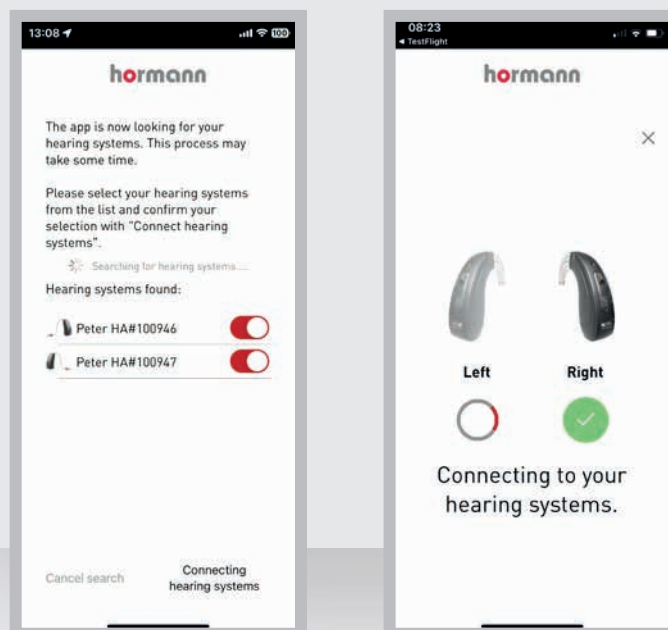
13:08

hormann

The app is now looking for your hearing systems. This process may take some time.

Please select your hearing systems from the list and confirm your selection with "Connect hearing systems".

Searching for hearing systems....

Hearing systems found:

Peter HA#100946

Peter HA#100947

Cancel search

Connecting hearing systems

08:23
◂ TestFlight

hormann

×

Left

Right

Connecting to your hearing systems.